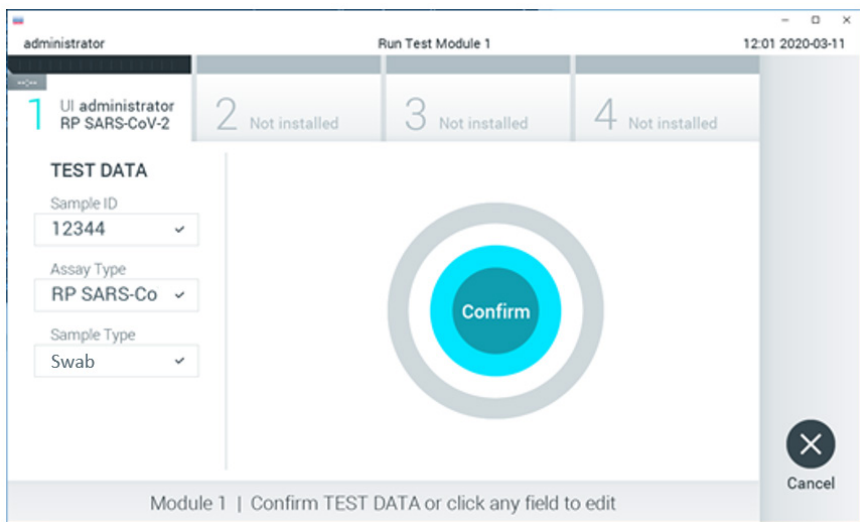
administrator

Run Test Module 1

12:01 2020-03-11

1 UI administrator RP SARS-CoV-2

2 Not installed

3 Not installed

4 Not installed

TEST DATA

Sample ID

12344

Assay Type

RP SARS-Co

Sample Type

Swab

Confirm

Cancel

Module 1 | Confirm TEST DATA or click any field to edit